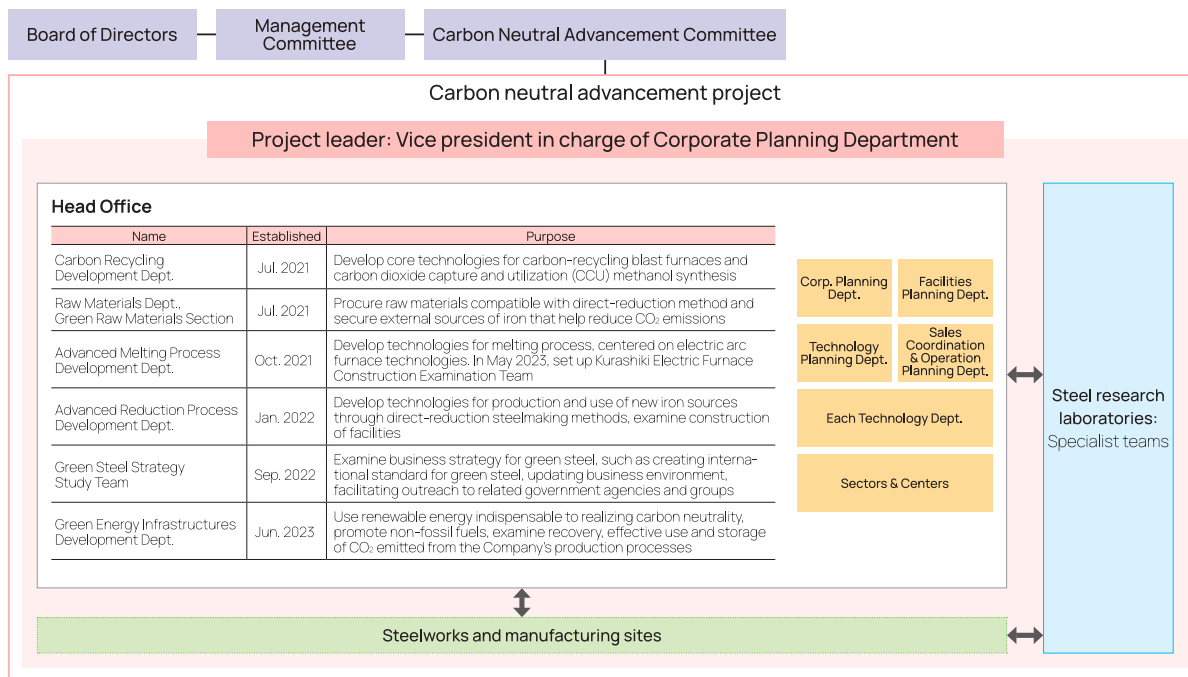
Board of Directors

Management Committee

Carbon Neutral Advancement Committee

Carbon neutral advancement project

Project leader: Vice president in charge of Corporate Planning Department

Head Office

| Name | Established | Purpose |
|---|---|---|
| Carbon Recycling Development Dept. | Jul. 2021 | Develop core technologies for carbon-recycling blast furnaces and carbon dioxide capture and utilization (CCU) methanol synthesis |
| Raw Materials Dept., Green Raw Materials Section | Jul. 2021 | Procure raw materials compatible with direct-reduction method and secure external sources of iron that help reduce $CO_2$ emissions |
| Advanced Melting Process Development Dept. | Oct. 2021 | Develop technologies for melting process, centered on electric arc furnace technologies. In May 2023, set up Kurashiki Electric Furnace Construction Examination Team |
| Advanced Reduction Process Development Dept. | Jan. 2022 | Develop technologies for production and use of new iron sources through direct-reduction steelmaking methods, examine construction of facilities |
| Green Steel Strategy Study Team | Sep. 2022 | Examine business strategy for green steel, such as creating international standard for green steel, updating business environment, facilitating outreach to related government agencies and groups |
| Green Energy Infrastructures Development Dept. | Jun. 2023 | Use renewable energy indispensable to realizing carbon neutrality, promote non-fossil fuels, examine recovery, effective use and storage of $CO_2$ emitted from the Company's production processes |

Corp. Planning Dept.

Facilities Planning Dept.

Technology Planning Dept.

Sales Coordination & Operation Planning Dept.

Each Technology Dept.

Sectors & Centers

Steel research laboratories: Specialist teams

Steelworks and manufacturing sites